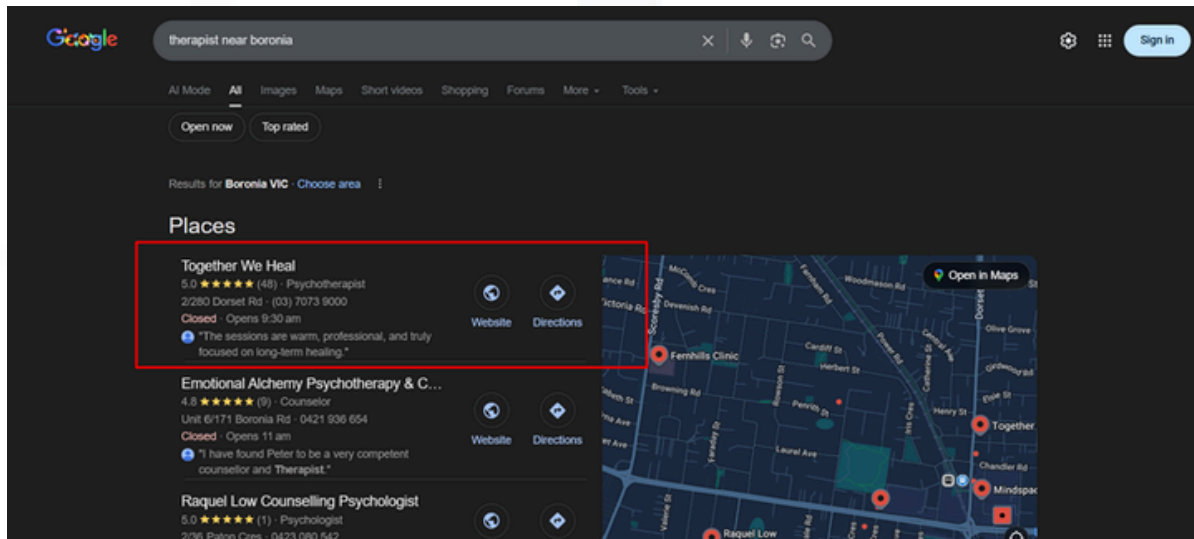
Google

therapist near boronia

Sign in

AI Mode All Images Maps Short videos Shopping Forums More Tools

Open now Top rated

Results for Boronia VIC · Choose area

Places

Together We Heal
5.0 ★★★★★ (48) · Psychotherapist
2/280 Dorset Rd · (03) 7073 9000
Closed · Opens 9:30 am
"The sessions are warm, professional, and truly focused on long-term healing."

Website Directions

Emotional Alchemy Psychotherapy & C...
4.8 ★★★★★ (9) · Counselor
Unit 6/171 Boronia Rd · 0421 936 654
Closed · Opens 11 am
"I have found Peter to be a very competent counsellor and Therapist."

Website Directions

Raquel Low Counselling Psychologist
5.0 ★★★★★ (1) · Psychologist
2/36 Paton Cres · 0423 080 542

Open in Maps

Fernhills Clinic
Together
Mindspa
Raquel Low
McComb Cres
Devenish Rd
Victoria Rd
Scoresby Rd
Farnham Rd
Woodmason Rd
Olive Grove
Cardiff St
Herbert St
Power Rd
Browning Rd
Penrith St
Henry St
Elsie St
Laurel Ave
Chandler Rd
Faraday St
Valerie St
Iris Cres
Catherine St
Central Ave
Girdwood Rd
Dorset St
Bowen St